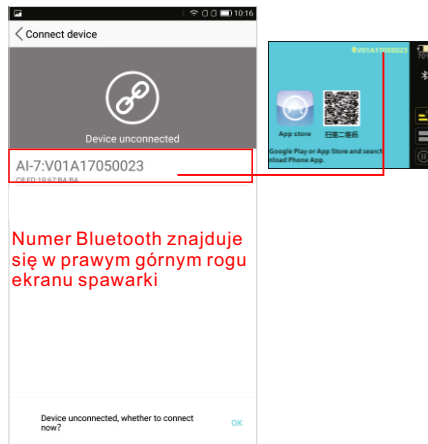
10:16

Connect device

Device unconnected

AI-7:V01A17050023

C8:FD:19:67:BA:BA

Numer Bluetooth znajduje się w prawym górnym rogu ekranu spawarki

Device unconnected, whether to connect now?

OK

V01A17050023

App store

扫描二维码

Google Play or App Store and search load Phone App.